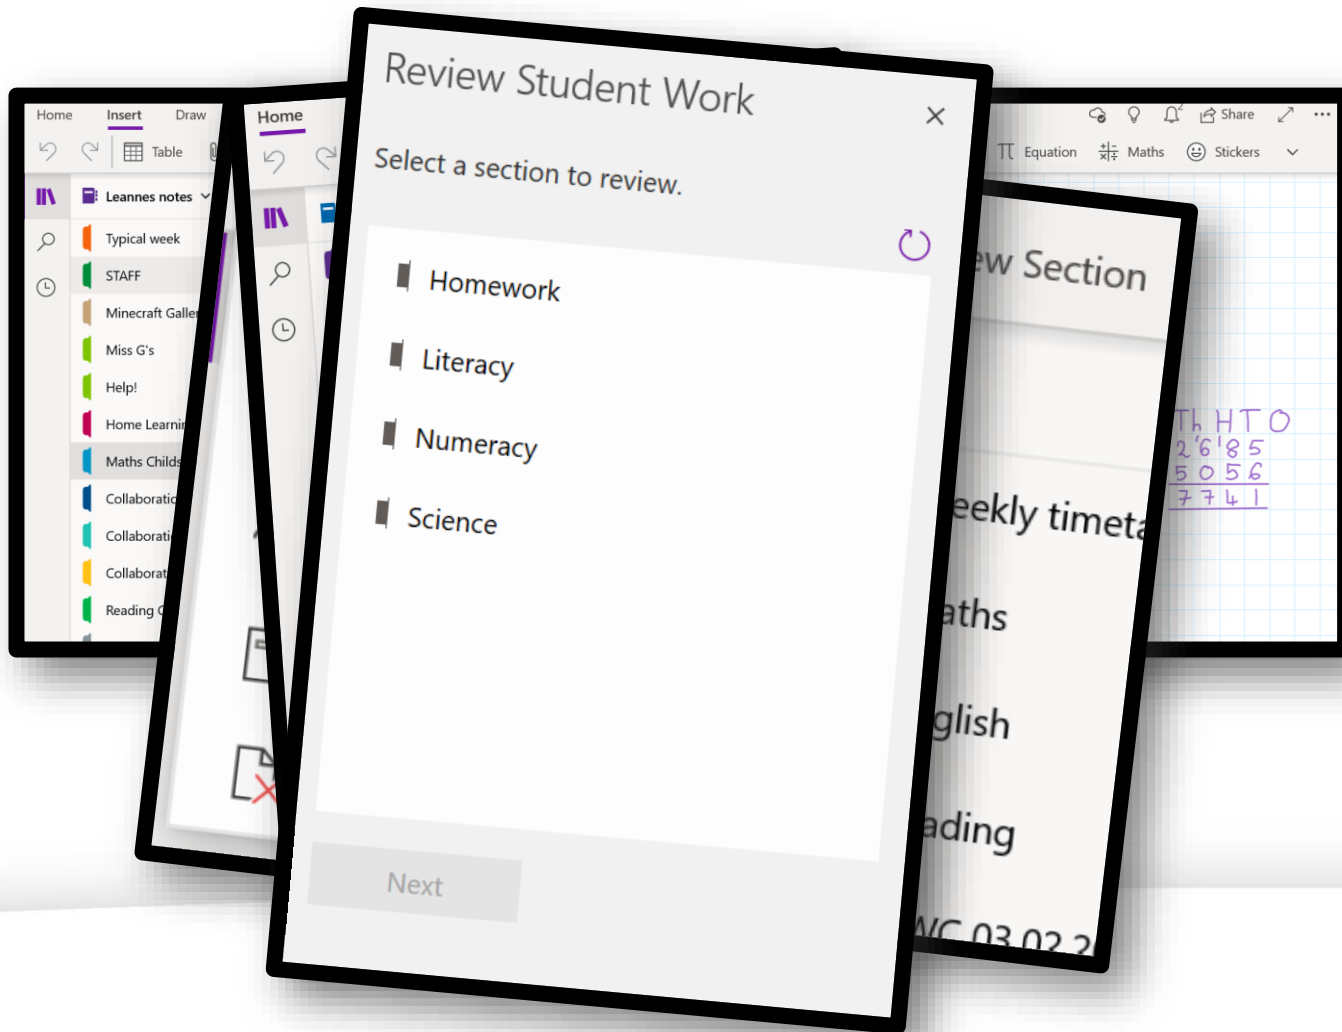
Home Insert Draw

Table

Leannes notes

Typical week

STAFF

Minecraft Galle

Miss G's

Help!

Home Learnin

Maths Childs

Collaboratio

Collaborati

Collaborat

Reading C

Home

Review Student Work

×

Select a section to review.

Homework

Literacy

Numeracy

Science

Next

Share

Equation Maths Stickers

ew Section

eekly timeta

aths

glish

ading

WC 03.02.2

Th H T O
2 6 8 5
5 0 5 6
7 7 4 1